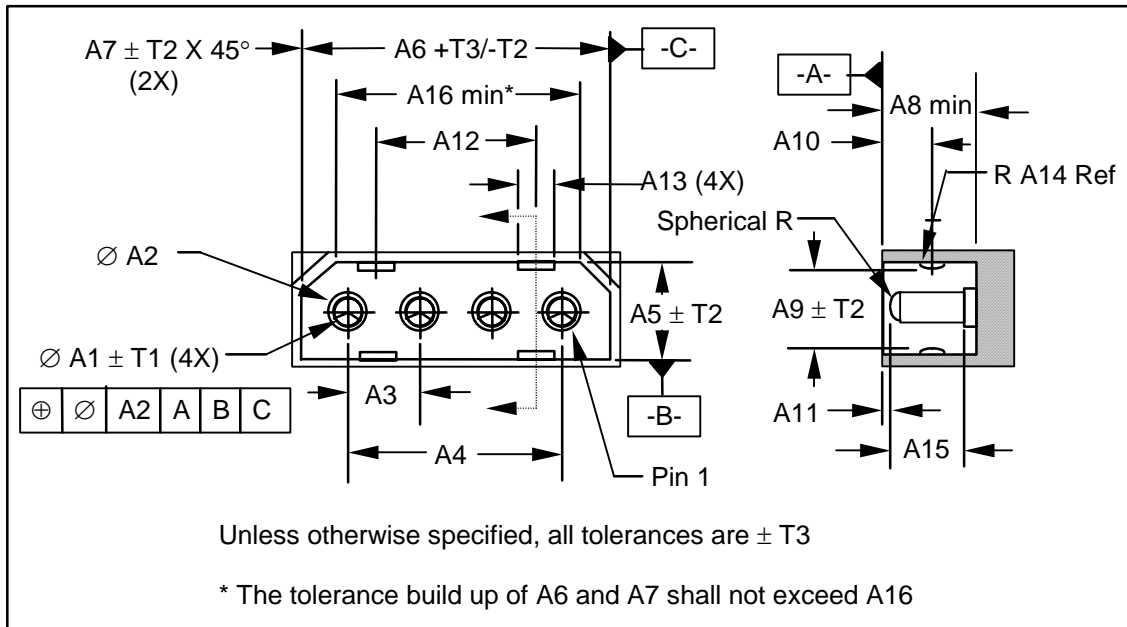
A7 $\pm$ T2 X 45°
(2X)

A6 +T3/-T2

-C-

A16 min*

A12

A13 (4X)

$\varnothing$ A2

$\varnothing$ A1 $\pm$ T1 (4X)

| $\oplus$ | $\varnothing$ | A2 | A | B | C |
|---|---|---|---|---|---|

A3

A4

A5 $\pm$ T2

-B-

Pin 1

-A-

A8 min

A10

R A14 Ref

Spherical R

A9 $\pm$ T2

A11

A15

Unless otherwise specified, all tolerances are $\pm$ T3

* The tolerance build up of A6 and A7 shall not exceed A16